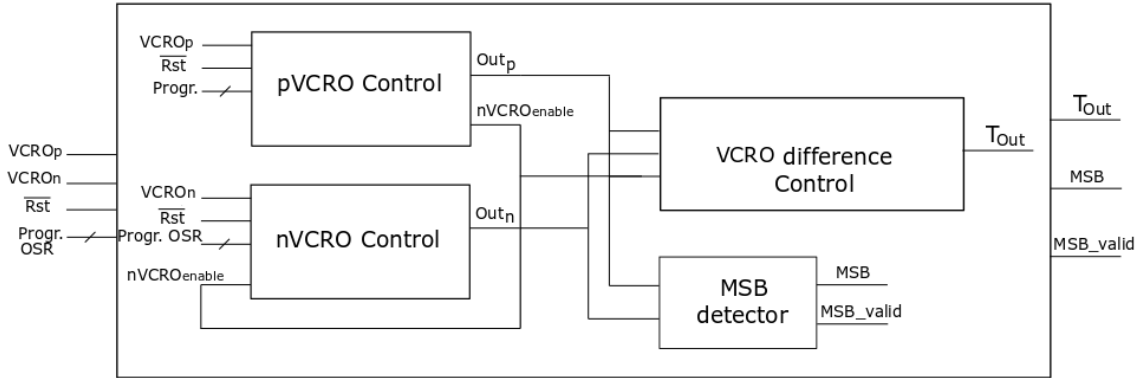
VCROp
$\overline{Rst}$
Progr.
pVCRO Control
$Out_p$
nVCROenable

VCROp
VCROn
$\overline{Rst}$
Progr. OSR

VCROn
$\overline{Rst}$
Progr. OSR
nVCRO Control
$Out_n$
nVCROenable

VCRO difference Control
$T_{Out}$

MSB detector
MSB
MSB_valid

$T_{Out}$
MSB
MSB_valid